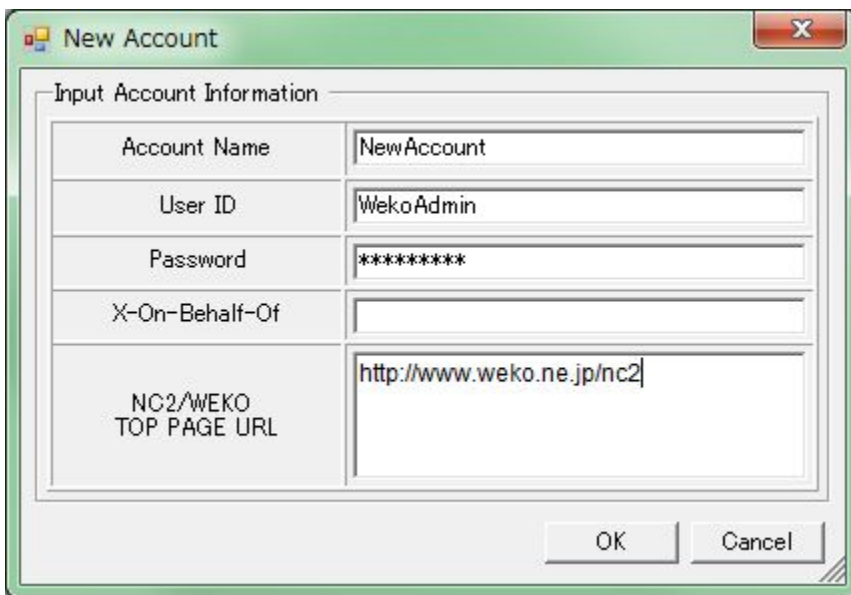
New Account

Input Account Information

| Account Name | NewAccount |
|---|---|
| User ID | WekoAdmin |
| Password | ********* |
| X-On-Behalf-Of | |
| NC2/WEKO TOP PAGE URL | http://www.weko.ne.jp/nc2 |

OK

Cancel